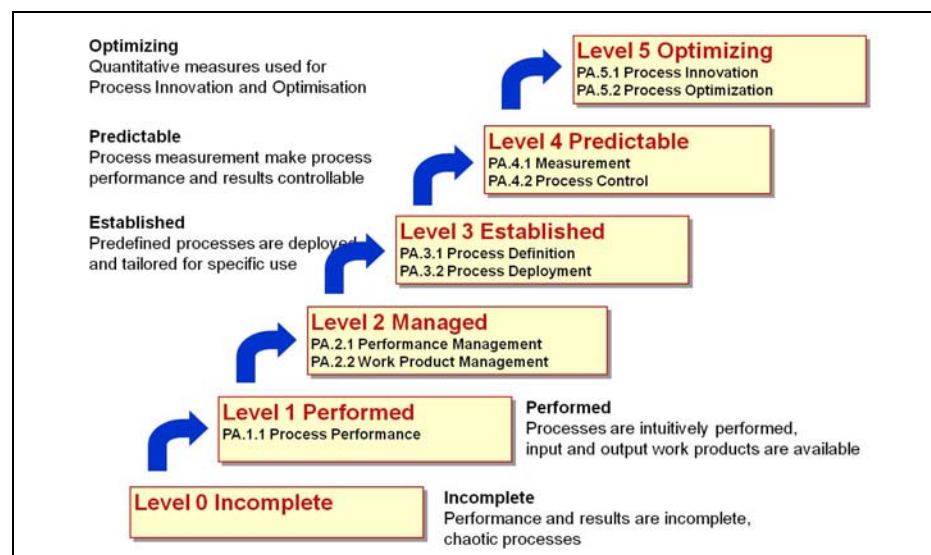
Optimizing
Quantitative measures used for Process Innovation and Optimisation

Level 5 Optimizing
PA.5.1 Process Innovation
PA.5.2 Process Optimization

Predictable
Process measurement make process performance and results controllable

Level 4 Predictable
PA.4.1 Measurement
PA.4.2 Process Control

Established
Predefined processes are deployed and tailored for specific use

Level 3 Established
PA.3.1 Process Definition
PA.3.2 Process Deployment

Level 2 Managed
PA.2.1 Performance Management
PA.2.2 Work Product Management

Level 1 Performed
PA.1.1 Process Performance

Performed
Processes are intuitively performed, input and output work products are available

Level 0 Incomplete

Incomplete
Performance and results are incomplete, chaotic processes